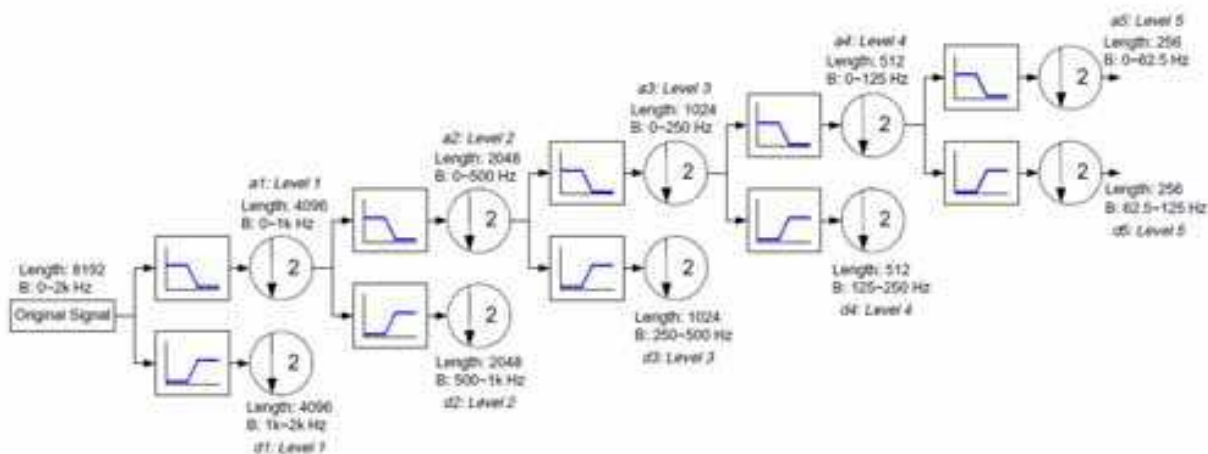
Length: 8192
B: 0~2k Hz

Original Signal

a1: Level 1
Length: 4096
B: 0~1k Hz

2

2

Length: 4096
B: 1k~2k Hz
d1: Level 1

a2: Level 2
Length: 2048
B: 0~500 Hz

2

2

Length: 2048
B: 500~1k Hz
d2: Level 2

a3: Level 3
Length: 1024
B: 0~250 Hz

2

2

Length: 1024
B: 250~500 Hz
d3: Level 3

a4: Level 4
Length: 512
B: 0~125 Hz

2

2

Length: 512
B: 125~250 Hz
d4: Level 4

a5: Level 5
Length: 256
B: 0~62.5 Hz

2

2

Length: 256
B: 62.5~125 Hz
d5: Level 5